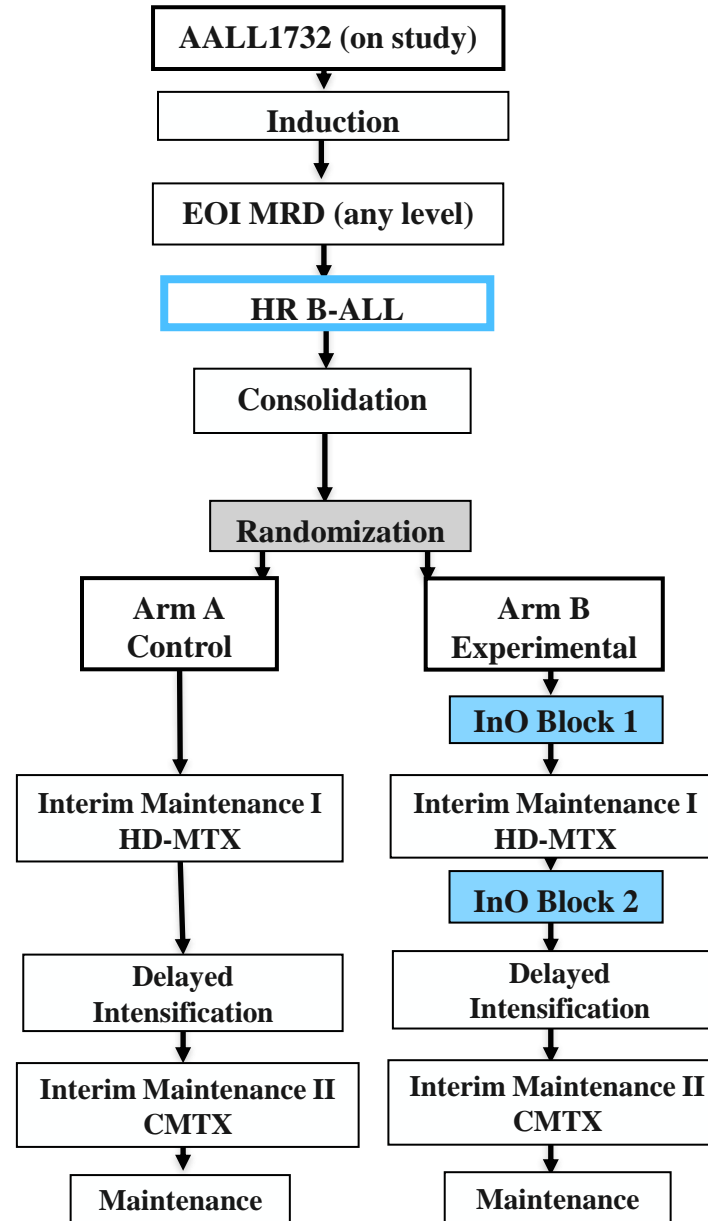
AALL1732 (on study)

Induction

EOI MRD (any level)

HR B-ALL

Consolidation

Randomization

Arm A
Control

Interim Maintenance I
HD-MTX

Delayed
Intensification

Interim Maintenance II
CMTX

Maintenance

Arm B
Experimental

InO Block 1

Interim Maintenance I
HD-MTX

InO Block 2

Delayed
Intensification

Interim Maintenance II
CMTX

Maintenance